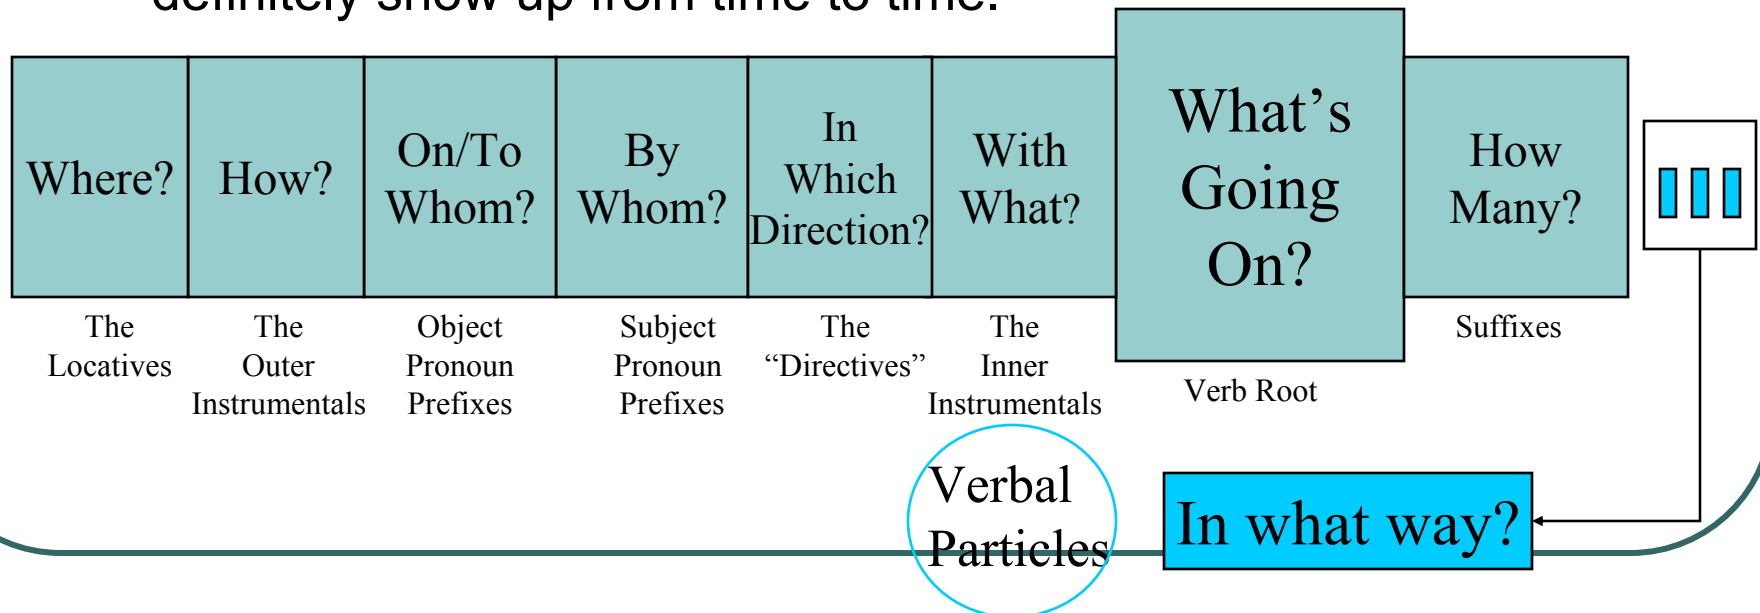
definitely show up from time to time.

| Where? | How? | On/To Whom? | By Whom? | In Which Direction? | With What? | What's Going On? | How Many? |
|---|---|---|---|---|---|---|---|
| The Locatives | The Outer Instrumentals | Object Pronoun Prefixes | Subject Pronoun Prefixes | The "Directives" | The Inner Instrumentals | Verb Root | Suffixes |

Verbal Particles

In what way?